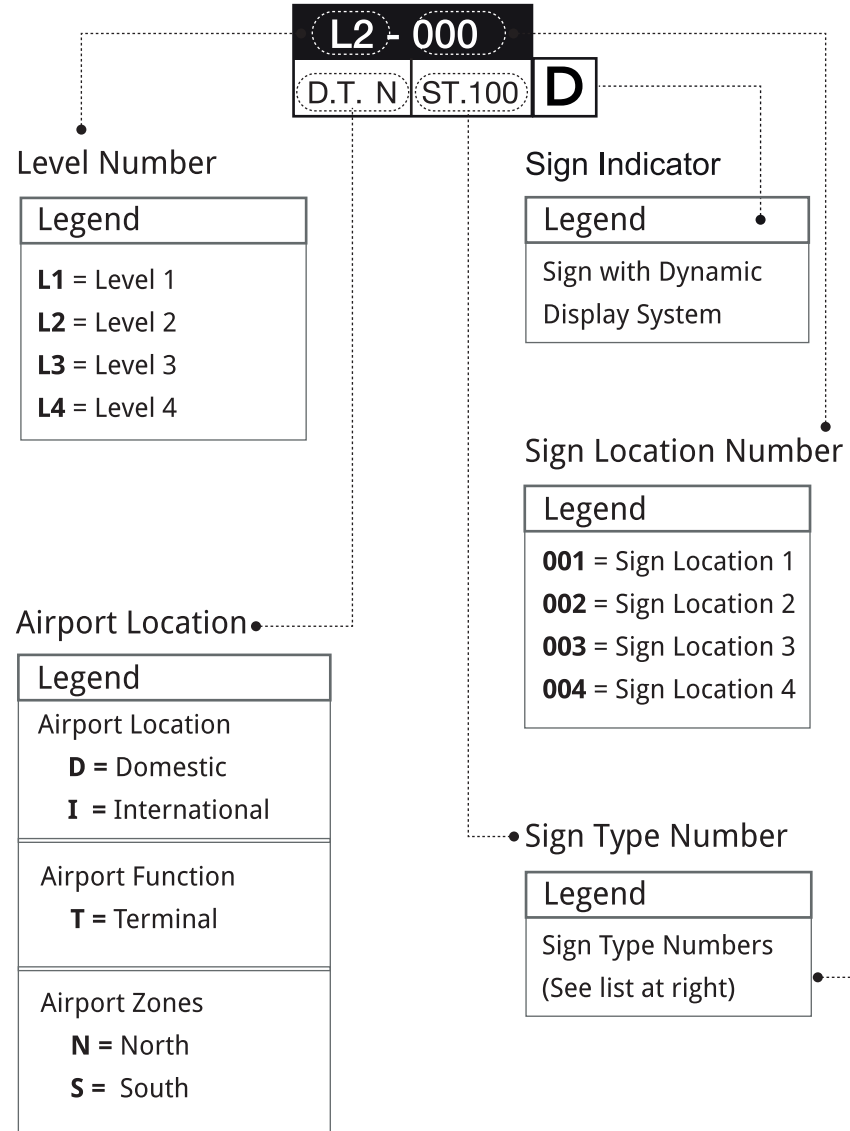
L2 - 000
D.T. N ST.100 D

Level Number

Legend
**L1** = Level 1
**L2** = Level 2
**L3** = Level 3
**L4** = Level 4

Sign Indicator

Legend
Sign with Dynamic Display System

Sign Location Number

Legend
**001** = Sign Location 1
**002** = Sign Location 2
**003** = Sign Location 3
**004** = Sign Location 4

Airport Location

Legend
Airport Location
**D =** Domestic
**I =** International

Airport Function
**T =** Terminal

Airport Zones
**N =** North
**S =** South

Sign Type Number

Legend
Sign Type Numbers (See list at right)